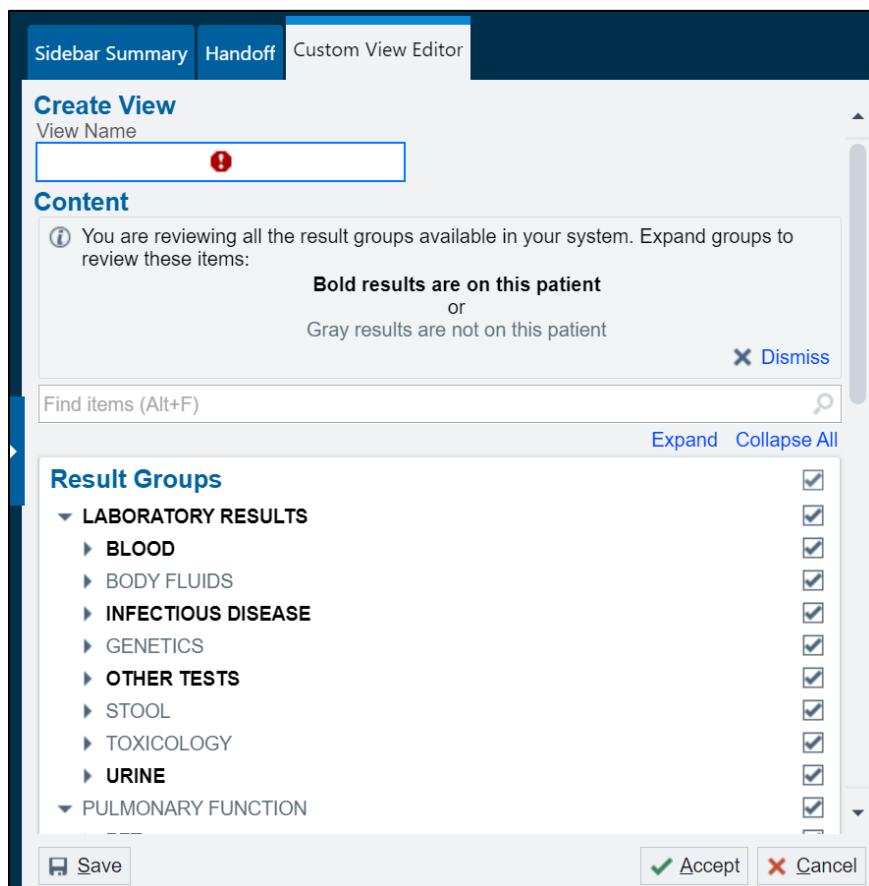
Sidebar Summary Handoff Custom View Editor

Create View
View Name

Content
You are reviewing all the result groups available in your system. Expand groups to review these items:
Bold results are on this patient
or
Gray results are not on this patient
Dismiss

Find items (Alt+F)

Expand Collapse All

Result Groups
LABORATORY RESULTS
BLOOD
BODY FLUIDS
INFECTIOUS DISEASE
GENETICS
OTHER TESTS
STOOL
TOXICOLOGY
URINE
PULMONARY FUNCTION
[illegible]

Save Accept Cancel